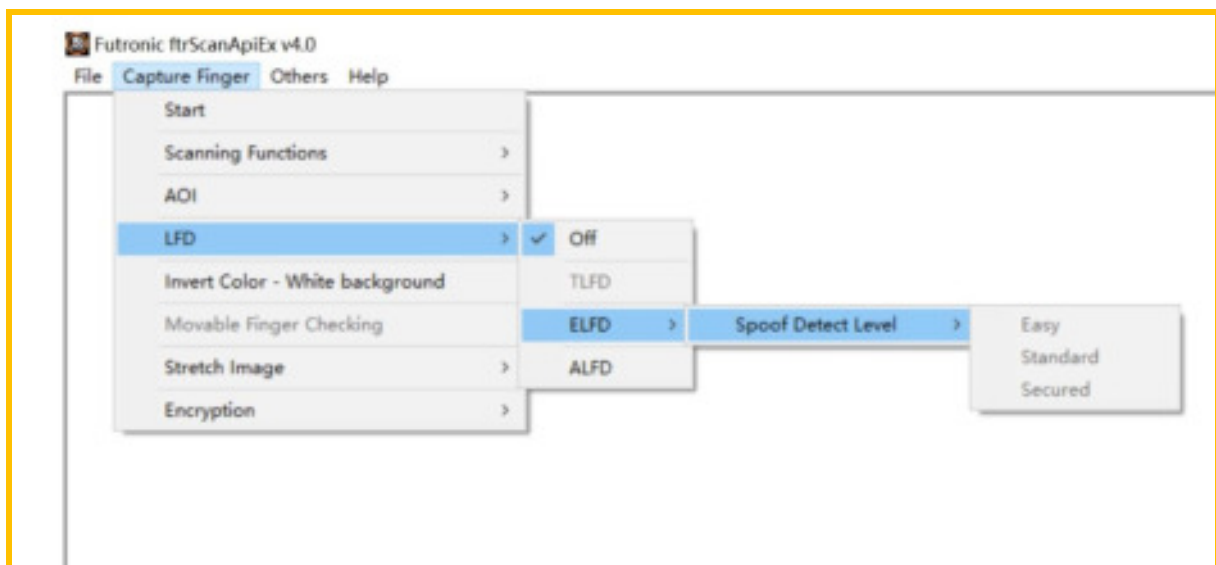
Futronic ftrScanApiEx v4.0
File Capture Finger Others Help

Start
Scanning Functions >
AOI >
LFD >
Invert Color - White background
Movable Finger Checking
Stretch Image >
Encryption >

✓ Off
TLFD
ELFD >
ALFD

Spoof Detect Level >

Easy
Standard
Secured